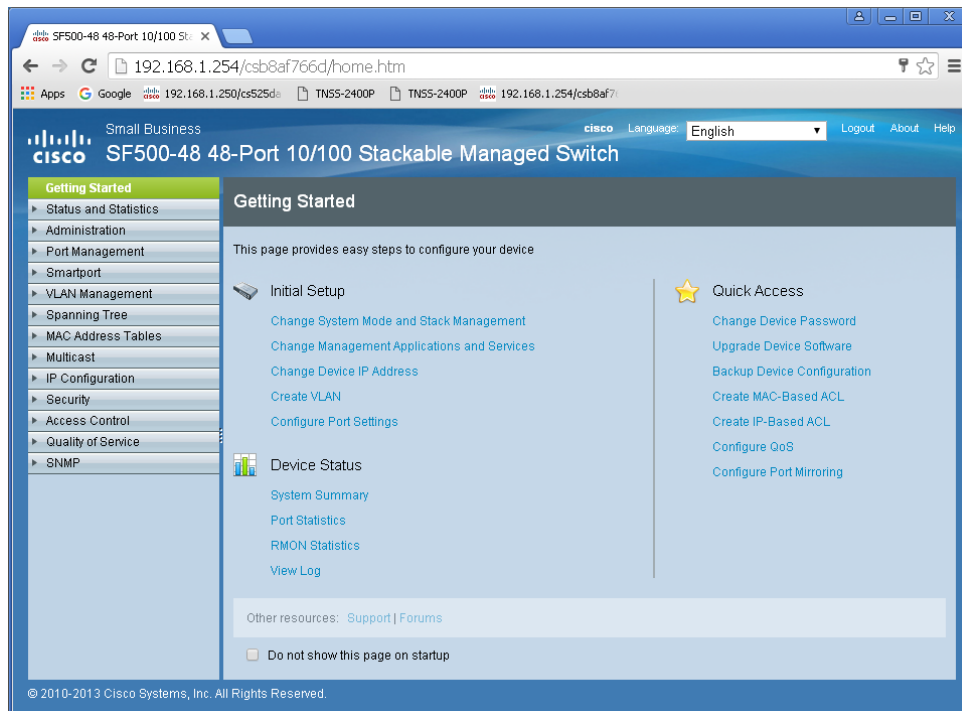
SF500-48 48-Port 10/100 St ×

192.168.1.254/csb8af766d/home.htm

Apps Google 192.168.1.250/cs525d TNSS-2400P TNSS-2400P 192.168.1.254/csb8af7

cisco Small Business SF500-48 48-Port 10/100 Stackable Managed Switch

cisco Language: English Logout About Help

Getting Started
Status and Statistics
Administration
Port Management
Smartport
VLAN Management
Spanning Tree
MAC Address Tables
Multicast
IP Configuration
Security
Access Control
Quality of Service
SNMP

Getting Started

This page provides easy steps to configure your device

Initial Setup

Change System Mode and Stack Management
Change Management Applications and Services
Change Device IP Address
Create VLAN
Configure Port Settings

Device Status

System Summary
Port Statistics
RMON Statistics
View Log

Quick Access

Change Device Password
Upgrade Device Software
Backup Device Configuration
Create MAC-Based ACL
Create IP-Based ACL
Configure QoS
Configure Port Mirroring

Other resources: Support | Forums

Do not show this page on startup

© 2010-2013 Cisco Systems, Inc. All Rights Reserved.